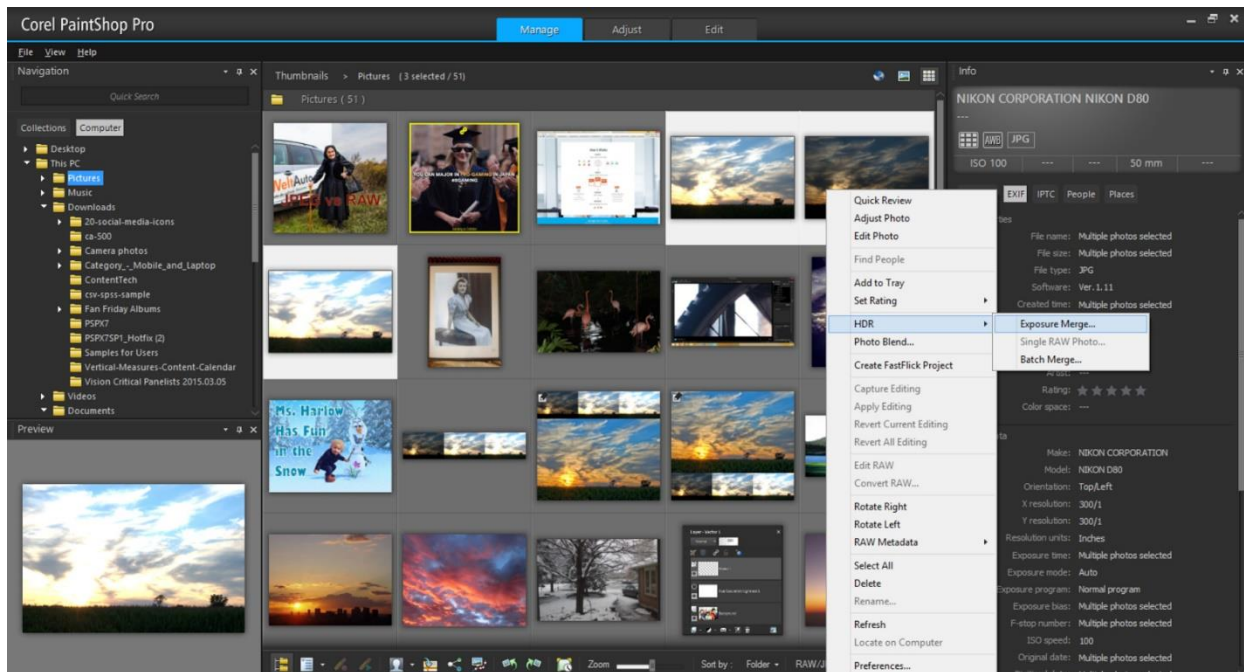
Corel PaintShop Pro

Manage Adjust Edit

File View Help

Navigation

Quick Search

Collections Computer

Desktop
This PC
Pictures
Music
Downloads
20-social-media-icons
ca-500
Camera photos
Category_-_Mobile_and_Laptop
ContentTech
csv-spss-sample
Fan Friday Albums
PSPX7
PSPX7SP1_Hotfix (2)
Samples for Users
Vertical-Measures-Content-Calendar
Vision Critical Panelists 2015.03.05
Videos
Documents

Preview

Thumbnails > Pictures (3 selected / 51)

Pictures ( 51 )

Ms. Harlow Has Fun in the Snow

Quick Review
Adjust Photo
Edit Photo
Find People
Add to Tray
Set Rating
HDR
Photo Blend...
Create FastFlick Project
Capture Editing
Apply Editing
Revert Current Editing
Revert All Editing
Edit RAW
Convert RAW...
Rotate Right
Rotate Left
RAW Metadata
Select All
Delete
Rename...
Refresh
Locate on Computer
Preferences...

Exposure Merge...
Single RAW Photo...
Batch Merge...

Info

NIKON CORPORATION NIKON D80

AWB JPG

ISO 100 --- --- 50 mm ---

EXIF IPTC People Places

File name: Multiple photos selected
File size: Multiple photos selected
File type: JPG
Software: Ver.1.11
Created time: Multiple photos selected

Rating:
Color space: ---

Make: NIKON CORPORATION
Model: NIKON D80
Orientation: Top/Left
X resolution: 300/1
Y resolution: 300/1
Resolution units: Inches
Exposure time: Multiple photos selected
Exposure mode: Auto
Exposure program: Normal program
Exposure bias: Multiple photos selected
F-stop number: Multiple photos selected
ISO speed: 100
Original date: Multiple photos selected

Zoom Sort by: Folder RAW/J